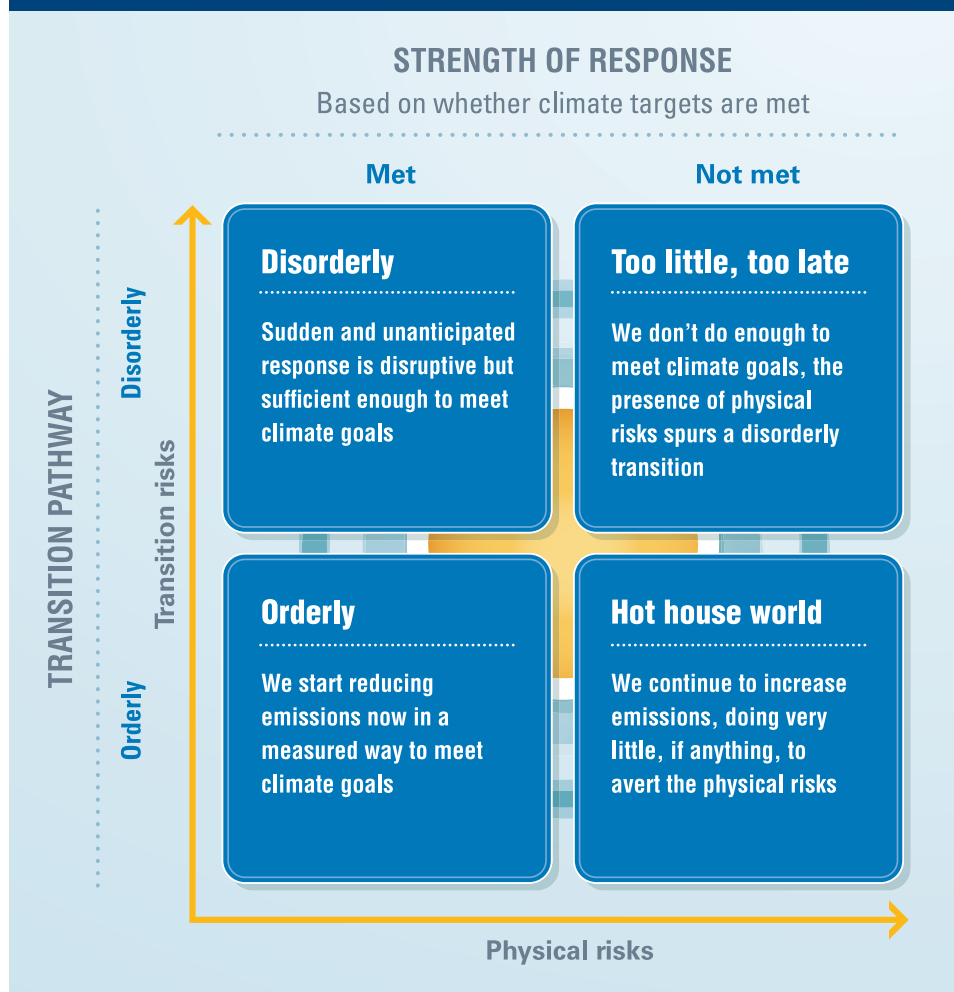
STRENGTH OF RESPONSE

Based on whether climate targets are met

Met

Not met

TRANSITION PATHWAY

Disorderly

Orderly

Transition risks

Disorderly

Sudden and unanticipated response is disruptive but sufficient enough to meet climate goals

Too little, too late

We don't do enough to meet climate goals, the presence of physical risks spurs a disorderly transition

Orderly

We start reducing emissions now in a measured way to meet climate goals

Hot house world

We continue to increase emissions, doing very little, if anything, to avert the physical risks

Physical risks